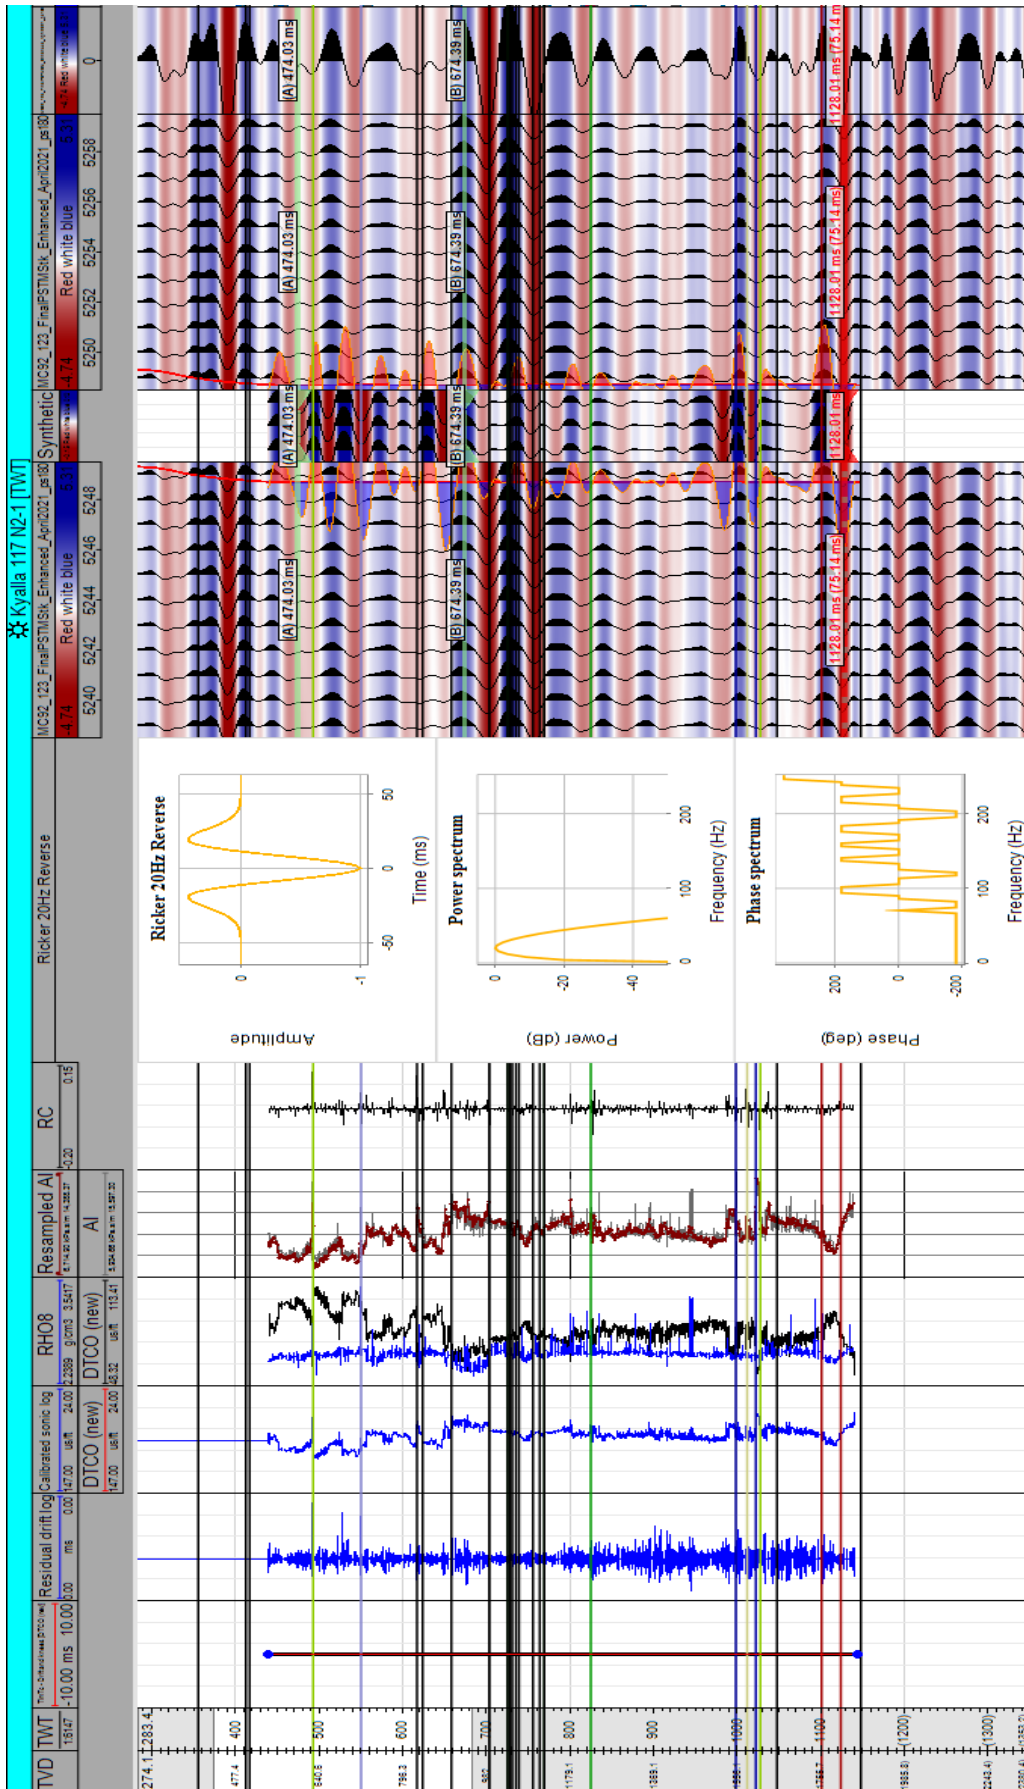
Kyalla 117 N2-1 [TWT]

TVD TWT 15147
-10.00 ms 10.00
Residual drift log
ms
0.00 Calibrated sonic log
147.00 us/ft 24.00
DTCO (new)
147.00 us/ft 24.00
RHOB
2.2889 g/cm3 3.5417
DTCO (new)
48.32 us/ft 113.41
Resampled AI
AI
RC
-0.20 0.15

Ricker 20Hz Reverse

Ricker 20Hz Reverse
Amplitude
-1
0
-50
0
50
Time (ms)

Power spectrum
Power (dB)
0
-20
-40
0
100
200
Frequency (Hz)

Phase spectrum
Phase (deg)
200
0
-200
0
100
200
Frequency (Hz)

MG92_123_FinalPSTMStk_Enhanced_April2021_ps180
-4.74 Red white blue 5.31
5240 5242 5244 5246 5248

Synthetic

MG92_123_FinalPSTMStk_Enhanced_April2021_ps180
-4.74 Red white blue 5.31
5250 5252 5254 5256 5258

0

(A) 474.03 ms
(B) 674.39 ms
1128.01 ms (75.14 ms)
(A) 474.03 ms
(B) 674.39 ms
1128.01 ms
(A) 474.03 ms
(B) 674.39 ms
1128.01 ms (75.14 ms)
(A) 474.03 ms
(B) 674.39 ms
1128.01 ms (75.14 m

274.1 283.4
400
500
600
700
800
900
1000
1100
(1200)
(1300)
477.4
640.8
796.3
1179.1
1385.1
1988.0
2243.4